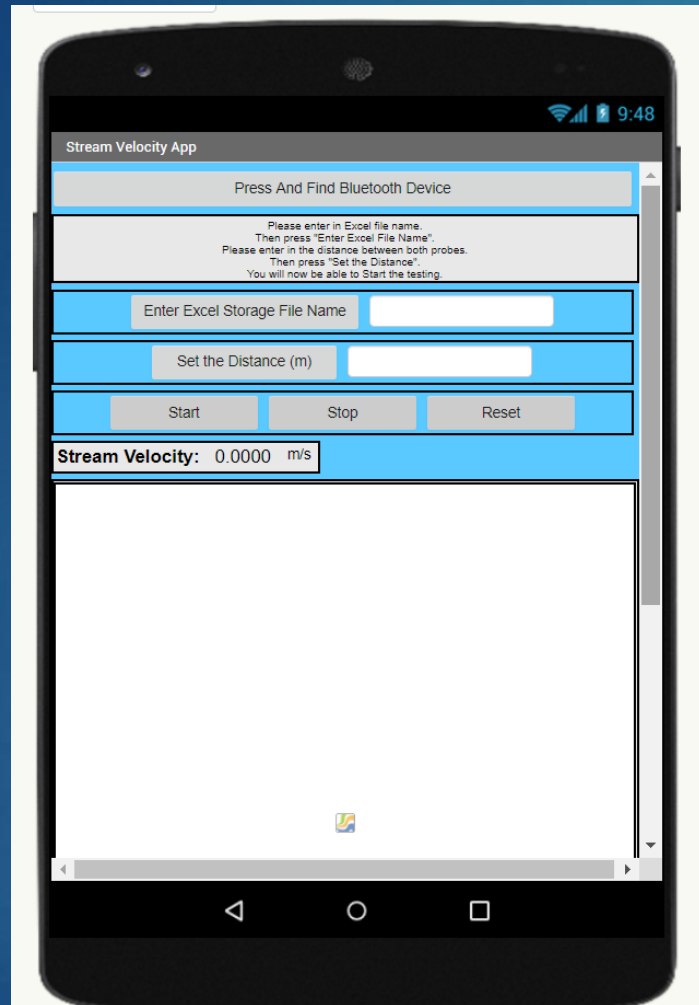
9:48

Stream Velocity App

Press And Find Bluetooth Device

Please enter in Excel file name.
Then press "Enter Excel File Name".
Please enter in the distance between both probes.
Then press "Set the Distance".
You will now be able to Start the testing.

Enter Excel Storage File Name

Set the Distance (m)

Start Stop Reset

Stream Velocity: 0.0000 m/s